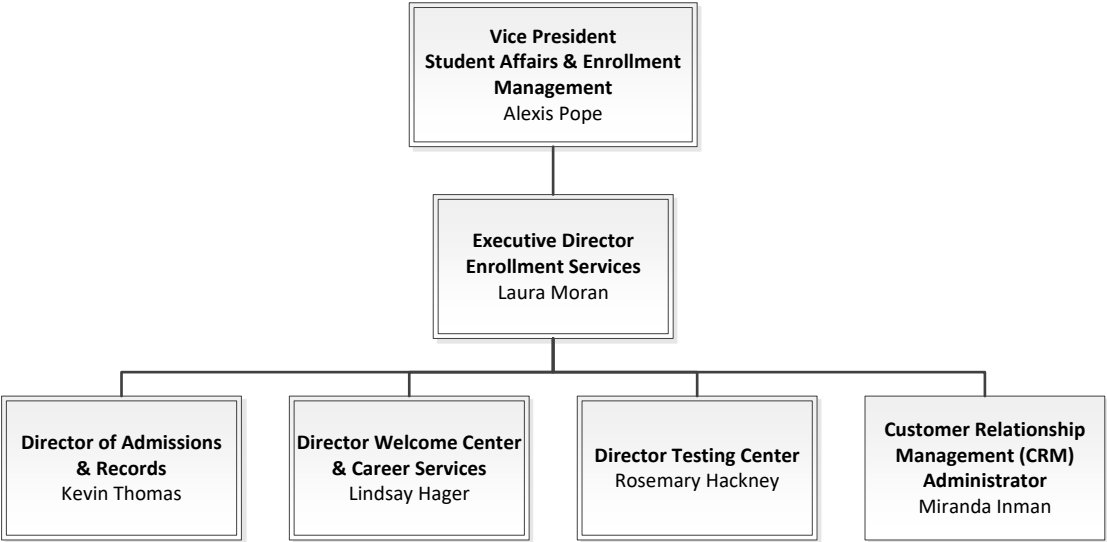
Vice President
Student Affairs & Enrollment Management
Alexis Pope

Executive Director
Enrollment Services
Laura Moran

Director of Admissions & Records
Kevin Thomas

Director Welcome Center & Career Services
Lindsay Hager

Director Testing Center
Rosemary Hackney

Customer Relationship Management (CRM) Administrator
Miranda Inman